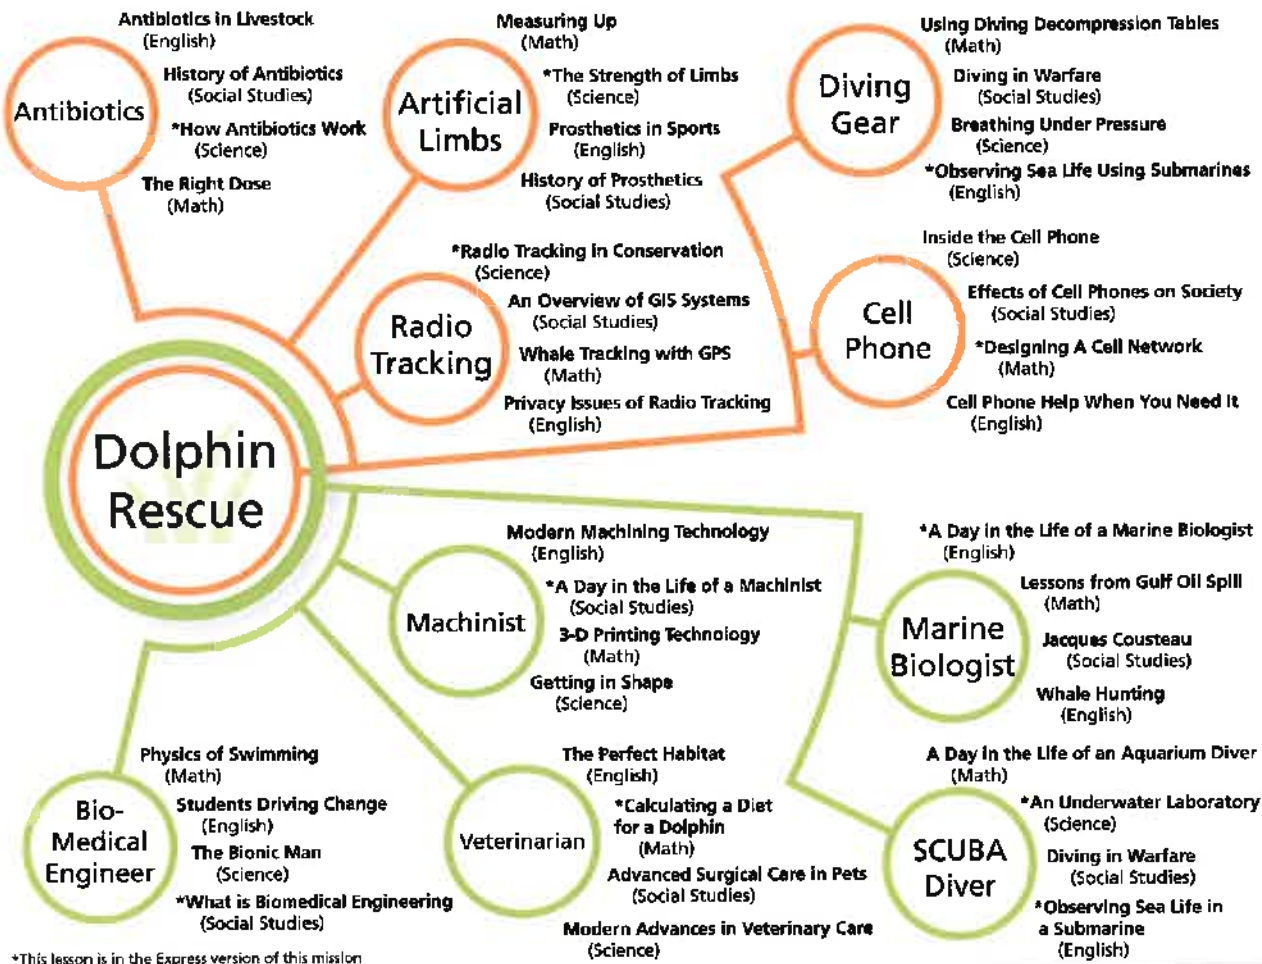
Dolphin Rescue

Antibiotics

Antibiotics in Livestock
(English)

History of Antibiotics
(Social Studies)

*How Antibiotics Work
(Science)

The Right Dose
(Math)

Artificial Limbs

Measuring Up
(Math)

*The Strength of Limbs
(Science)

Prosthetics in Sports
(English)

History of Prosthetics
(Social Studies)

Diving Gear

Using Diving Decompression Tables
(Math)

Diving in Warfare
(Social Studies)

Breathing Under Pressure
(Science)

*Observing Sea Life Using Submarines
(English)

Radio Tracking

*Radio Tracking in Conservation
(Science)

An Overview of GIS Systems
(Social Studies)

Whale Tracking with GPS
(Math)

Privacy Issues of Radio Tracking
(English)

Cell Phone

Inside the Cell Phone
(Science)

Effects of Cell Phones on Society
(Social Studies)

*Designing A Cell Network
(Math)

Cell Phone Help When You Need It
(English)

Machinist

Modern Machining Technology
(English)

*A Day in the Life of a Machinist
(Social Studies)

3-D Printing Technology
(Math)

Getting in Shape
(Science)

Marine Biologist

*A Day in the Life of a Marine Biologist
(English)

Lessons from Gulf Oil Spill
(Math)

Jacques Cousteau
(Social Studies)

Whale Hunting
(English)

Bio-Medical Engineer

Physics of Swimming
(Math)

Students Driving Change
(English)

The Bionic Man
(Science)

*What is Biomedical Engineering
(Social Studies)

Veterinarian

The Perfect Habitat
(English)

*Calculating a Diet for a Dolphin
(Math)

Advanced Surgical Care in Pets
(Social Studies)

Modern Advances in Veterinary Care
(Science)

SCUBA Diver

A Day in the Life of an Aquarium Diver
(Math)

*An Underwater Laboratory
(Science)

Diving in Warfare
(Social Studies)

*Observing Sea Life in a Submarine
(English)

*This lesson is in the Express version of this mission